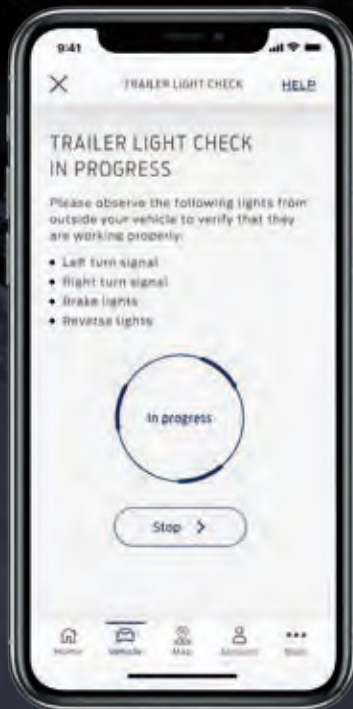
9:41

X TRAILER LIGHT CHECK HELP

TRAILER LIGHT CHECK IN PROGRESS

Please observe the following lights from outside your vehicle to verify that they are working properly:

• Left turn signal
• Right turn signal
• Brake lights
• Reverse lights

In progress

Stop >

Home Vehicle Map Account More